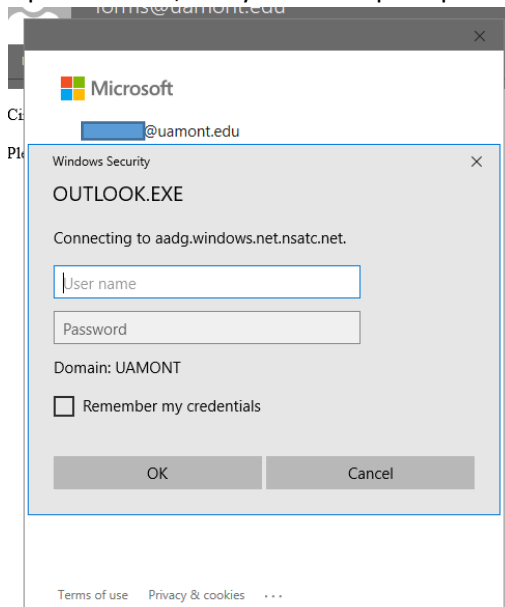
forms@uamont.edu

×

Microsoft

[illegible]@uamont.edu

Ci

Pl

Windows Security

×

OUTLOOK.EXE

Connecting to aadg.windows.net.nsatc.net.

User name

Password

Domain: UAMONT

Remember my credentials

OK

Cancel

Terms of use Privacy & cookies ···